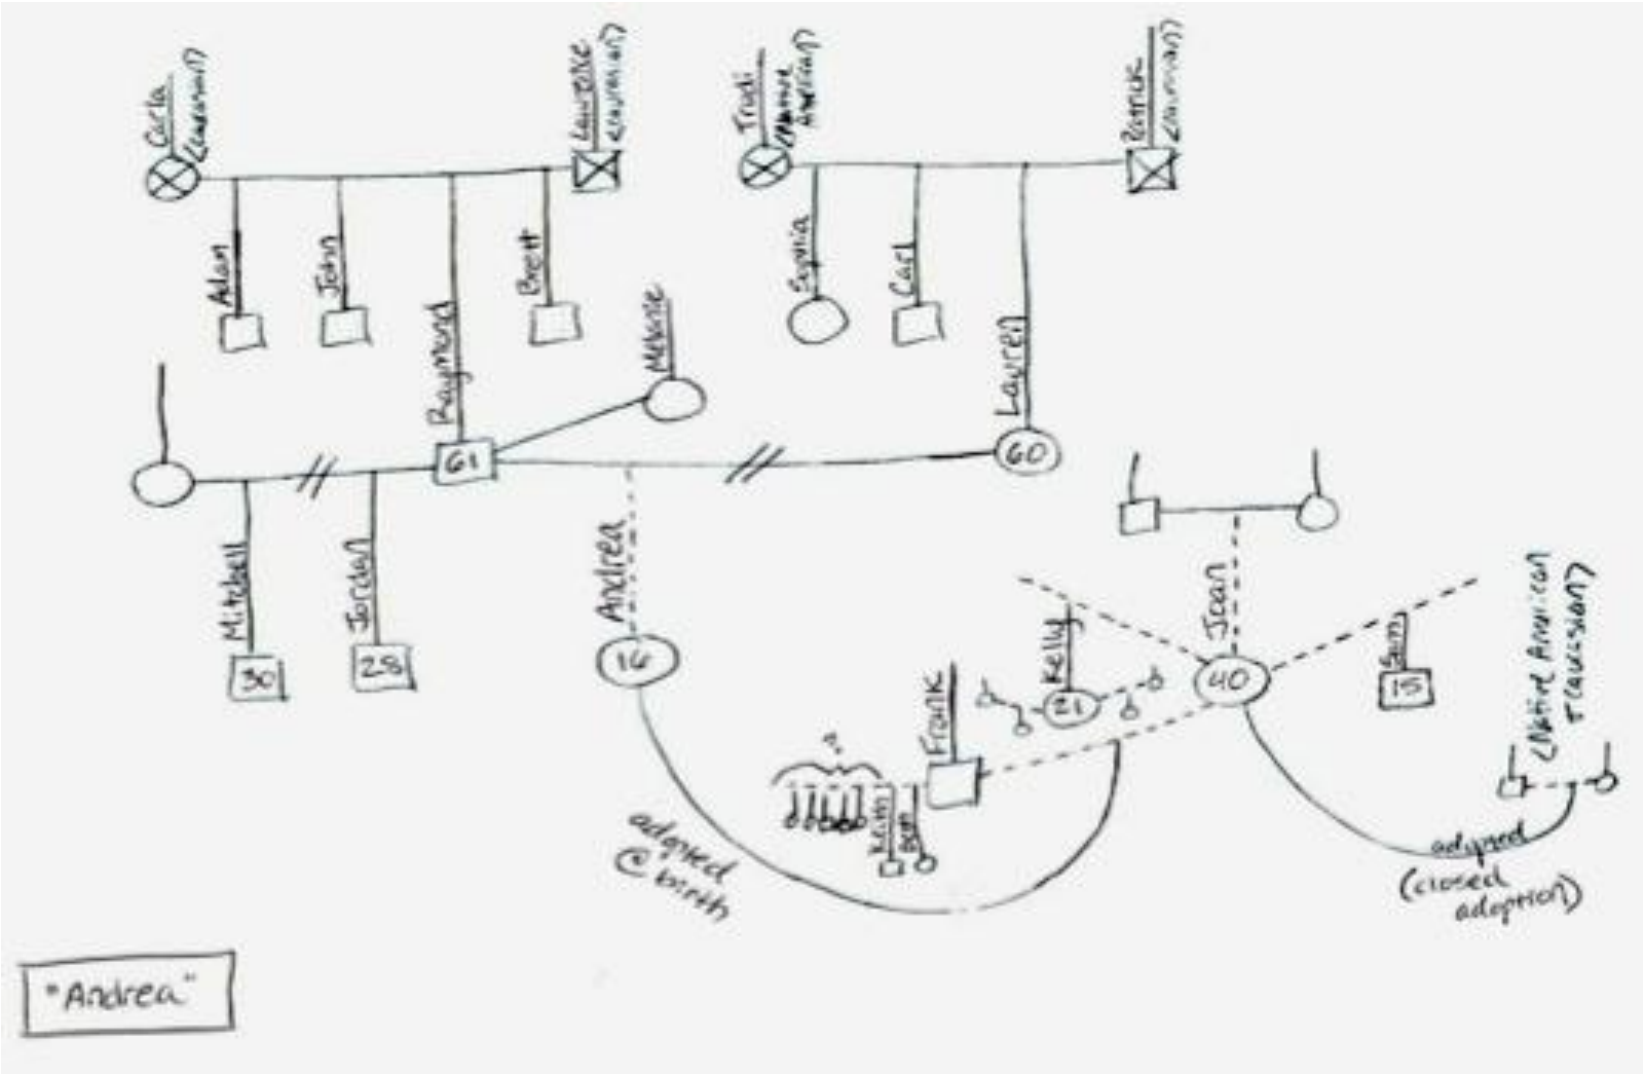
Carla (Caucasian)

Lawrence (Caucasian)

Trudi (Native American)

Patrick (Caucasian)

Alan

John

Raymond

Brett

Sylvia

Carl

Lauren

Melanie

61

60

Mitchell

30

Jordan

25

Andrea

16

Jean

40

Kelly

21

Sam

15

(Native American + Caucasian)

Frank

Keith

Beth

?

adopted @ birth

adopted (closed adoption)

"Andrea"